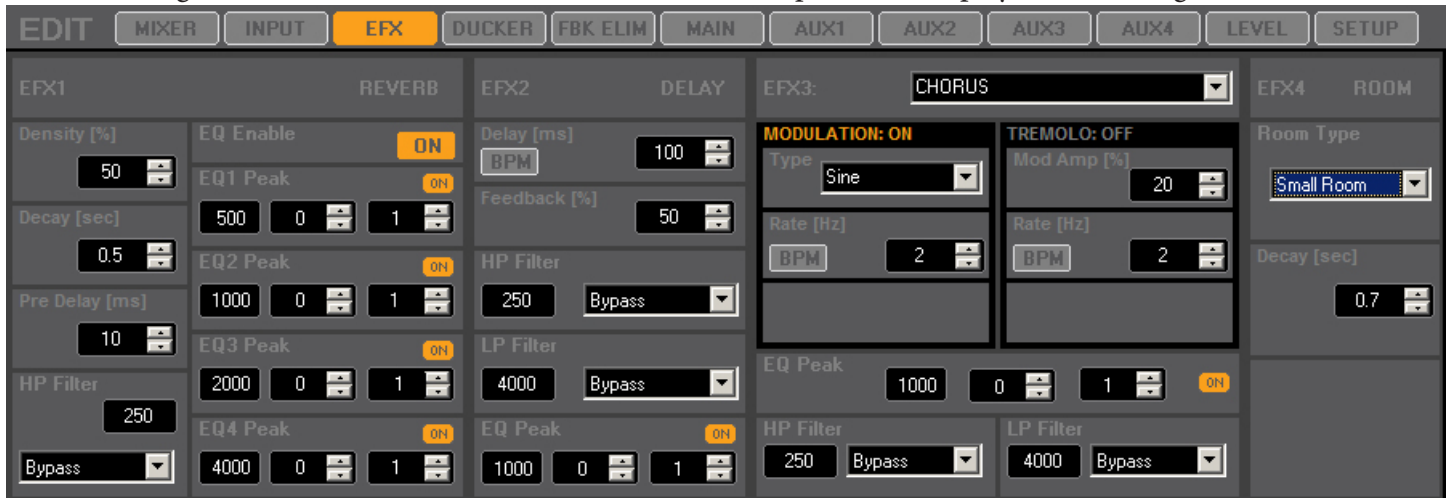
EDIT MIXER INPUT EFX DUCKER FBK ELIM MAIN AUX1 AUX2 AUX3 AUX4 LEVEL SETUP

EFX1 REVERB

Density [%]
50

Decay [sec]
0.5

Pre Delay [ms]
10

HP Filter
250
Bypass

EQ Enable ON

EQ1 Peak ON
500 0 1

EQ2 Peak ON
1000 0 1

EQ3 Peak ON
2000 0 1

EQ4 Peak ON
4000 0 1

EFX2 DELAY

Delay [ms]
BPM 100

Feedback [%]
50

HP Filter
250 Bypass

LP Filter
4000 Bypass

EQ Peak ON
1000 0 1

EFX3: CHORUS

MODULATION: ON
Type Sine
Rate [Hz]
BPM 2

TREMOLO: OFF
Mod Amp [%]
20
Rate [Hz]
BPM 2

EQ Peak
1000 0 1 ON

HP Filter
250 Bypass

LP Filter
4000 Bypass

EFX4 ROOM

Room Type
Small Room

Decay [sec]
0.7